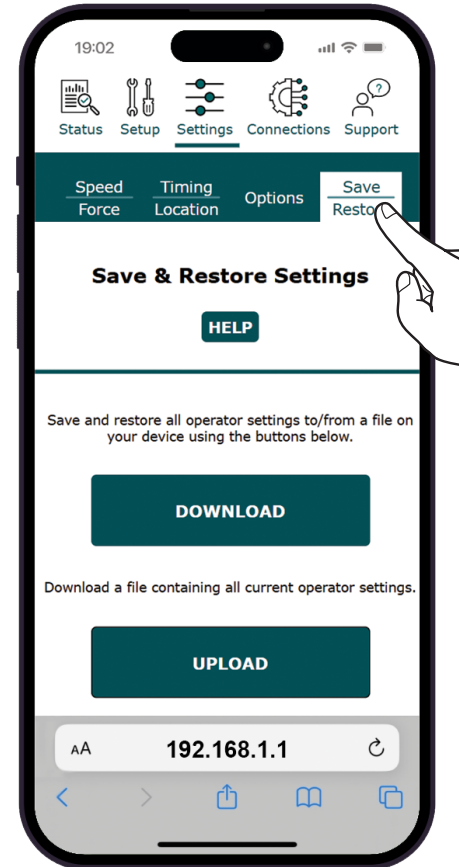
19:02

Status Setup Settings Connections Support

Speed
Force

Timing
Location

Options

Save
Resto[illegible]

Save & Restore Settings

HELP

Save and restore all operator settings to/from a file on your device using the buttons below.

DOWNLOAD

Download a file containing all current operator settings.

UPLOAD

AA 192.168.1.1